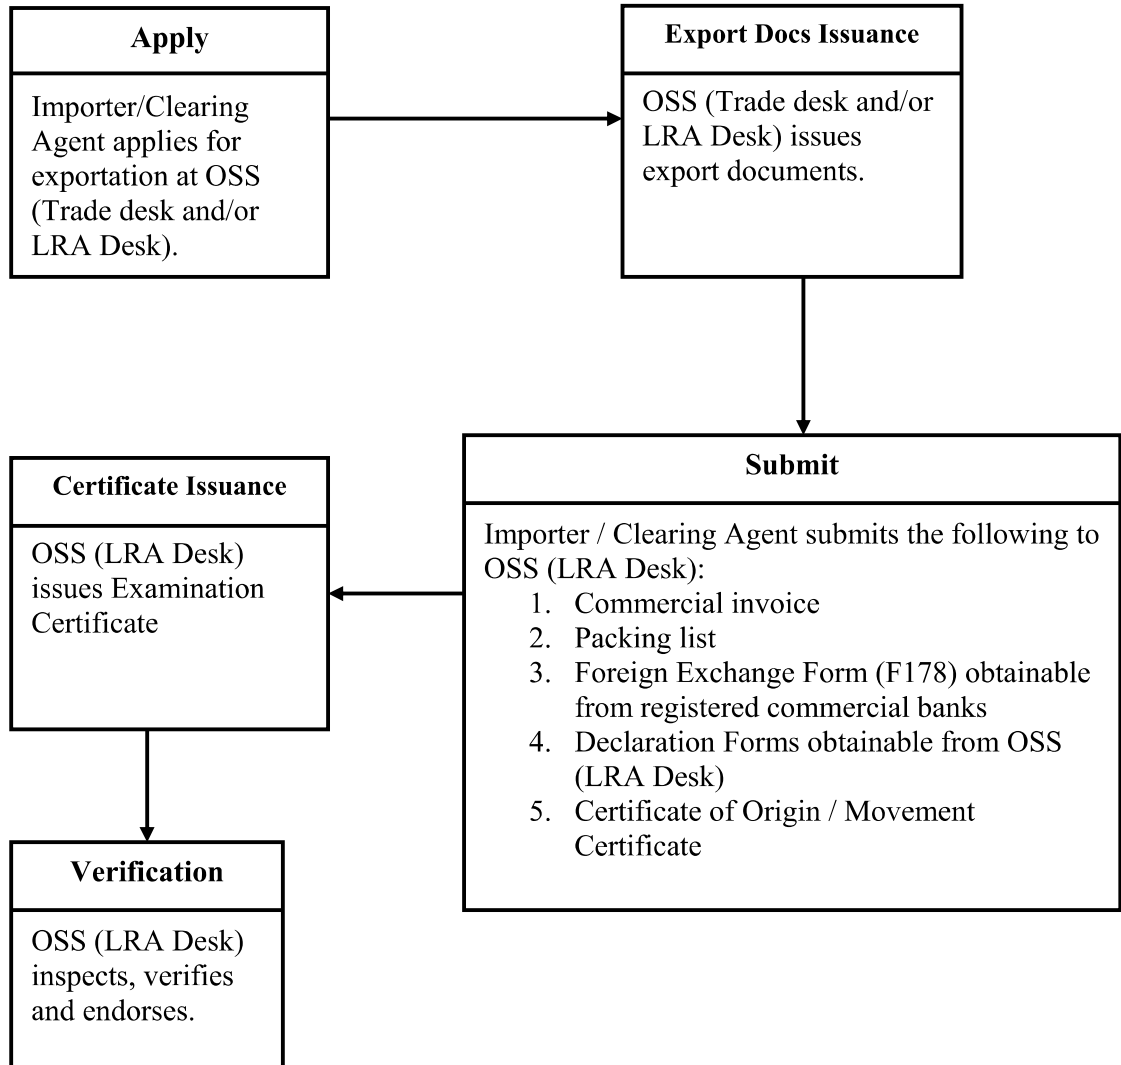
**Apply**

Importer/Clearing Agent applies for exportation at OSS (Trade desk and/or LRA Desk).

**Export Docs Issuance**

OSS (Trade desk and/or LRA Desk) issues export documents.

**Submit**

Importer / Clearing Agent submits the following to OSS (LRA Desk):
1. Commercial invoice
2. Packing list
3. Foreign Exchange Form (F178) obtainable from registered commercial banks
4. Declaration Forms obtainable from OSS (LRA Desk)
5. Certificate of Origin / Movement Certificate

**Certificate Issuance**

OSS (LRA Desk) issues Examination Certificate

**Verification**

OSS (LRA Desk) inspects, verifies and endorses.